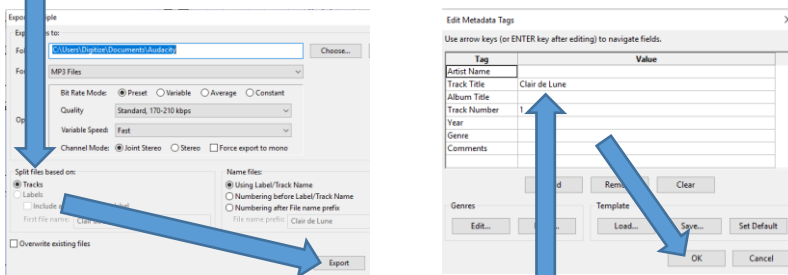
Expo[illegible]iple

Ex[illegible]s to:

Fo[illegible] C:\Users\Digitize\Documents\Audacity

Choose...

Fo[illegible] MP3 Files

Bit Rate Mode: Preset Variable Average Constant

Quality Standard, 170-210 kbps

Op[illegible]

Variable Speed: Fast

Channel Mode: Joint Stereo Stereo Force export to mono

Split files based on:

Tracks

Labels

Include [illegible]

First file name: Clai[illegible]

Name files:

Using Label/Track Name

Numbering before Label/Track Name

Numbering after File name prefix

File name prefix: Clair de Lune

Overwrite existing files

Export

Edit Metadata Tags

Use arrow keys (or ENTER key after editing) to navigate fields.

| Tag | Value |
|---|---|
| Artist Name | |
| Track Title | Clair de Lune |
| Album Title | |
| Track Number | 1 |
| Year | |
| Genre | |
| Comments | |

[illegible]d Rem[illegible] Clear

Genres

Edit... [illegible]

Template

Load... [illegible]ve... Set Default

OK Cancel